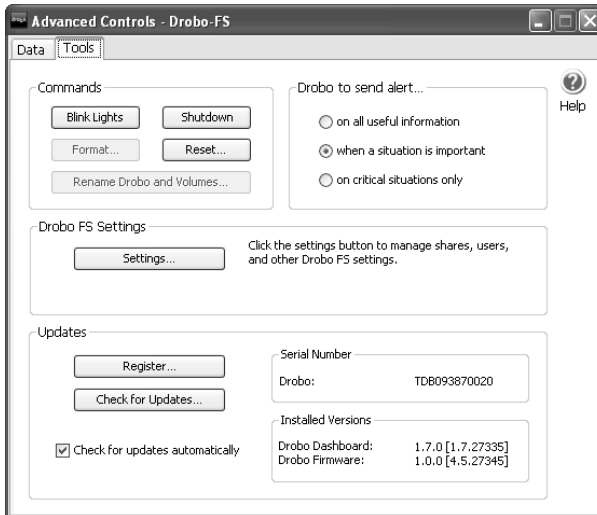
Advanced Controls - Drobo-FS

Data Tools

Commands

Blink Lights Shutdown

Format... Reset...

Rename Drobo and Volumes...

Drobo to send alert...

on all useful information

when a situation is important

on critical situations only

Help

Drobo FS Settings

Settings...

Click the settings button to manage shares, users, and other Drobo FS settings.

Updates

Register...

Check for Updates...

Check for updates automatically

Serial Number

Drobo: TDB093870020

Installed Versions

Drobo Dashboard: 1.7.0 [1.7.27335]

Drobo Firmware: 1.0.0 [4.5.27345]